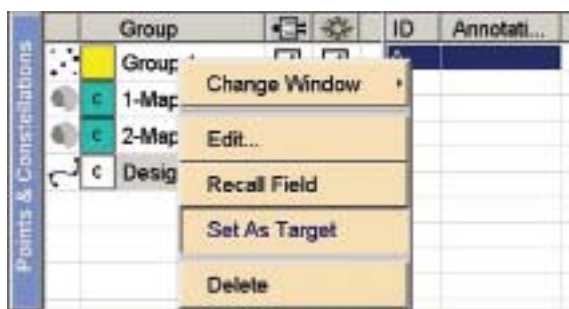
Points & Constellations

| | | Group | | | ID | Annotati... |
|---|---|---|---|---|---|---|
| | | Group | | | | |
| | C | 1-Map | | | | |
| | C | 2-Map | | | | |
| | C | Desig | | | | |

Change Window
Edit...
Recall Field
Set As Target
Delete